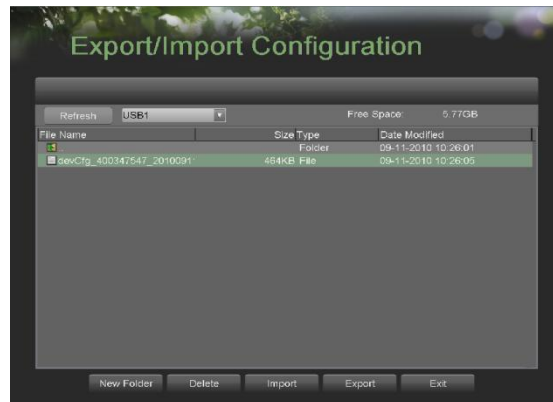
Export/Import Configuration

Refresh USB1

Free Space: 5.77GB

| File Name | Size | Type | Date Modified |
|---|---|---|---|
| | | Folder | 09-11-2010 10:26:01 |
| devCfg_400347547_2010091 | 464KB | File | 09-11-2010 10:26:05 |

New Folder Delete Import Export Exit